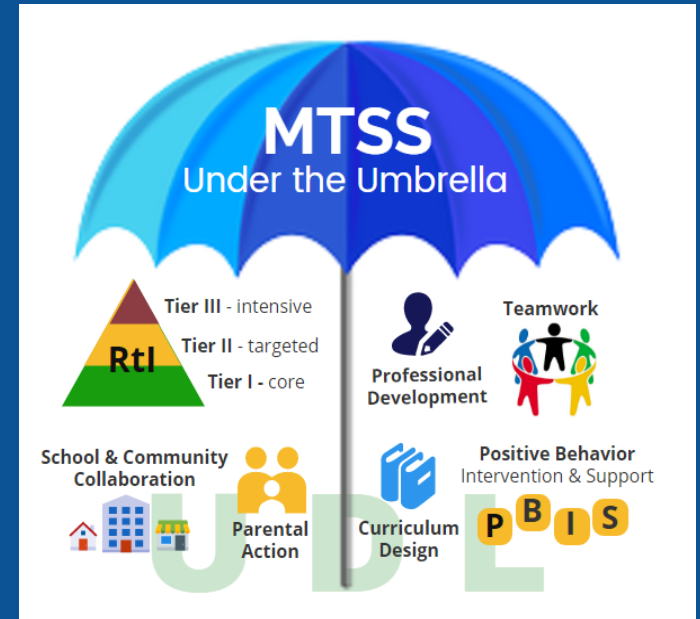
MTSS
Under the Umbrella

RtI
Tier III - intensive
Tier II - targeted
Tier I - core

Professional Development

Teamwork

School & Community Collaboration

Parental Action

Curriculum Design

Positive Behavior Intervention & Support

P B I S

UDL